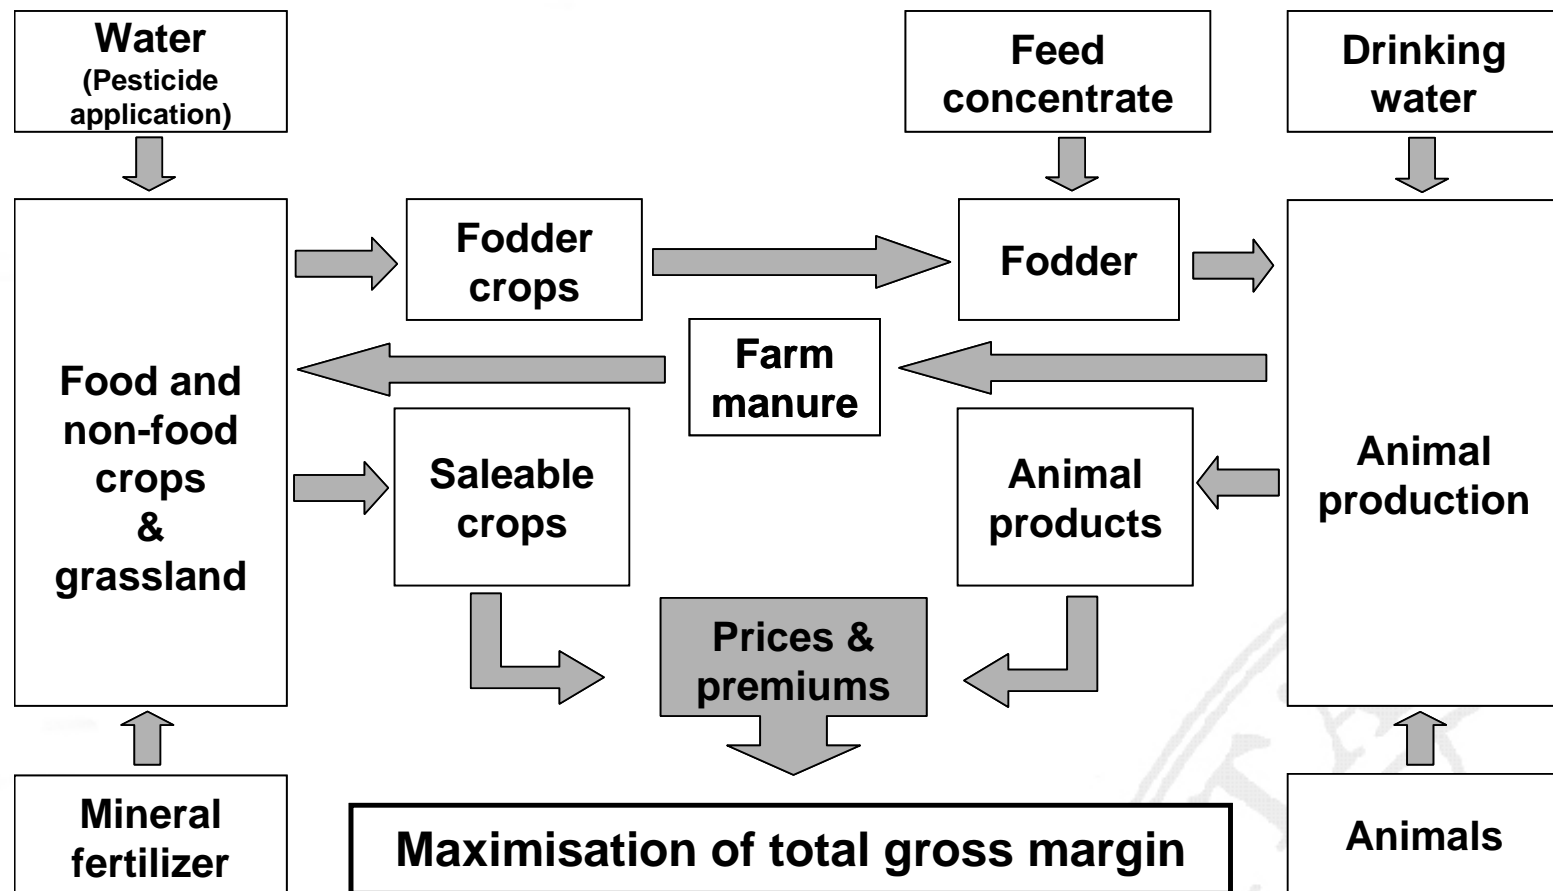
Water
(Pesticide application)

Feed concentrate

Drinking water

Food and non-food crops & grassland

Fodder crops

Fodder

Animal production

Farm manure

Saleable crops

Animal products

Prices & premiums

Mineral fertilizer

Maximisation of total gross margin

Animals